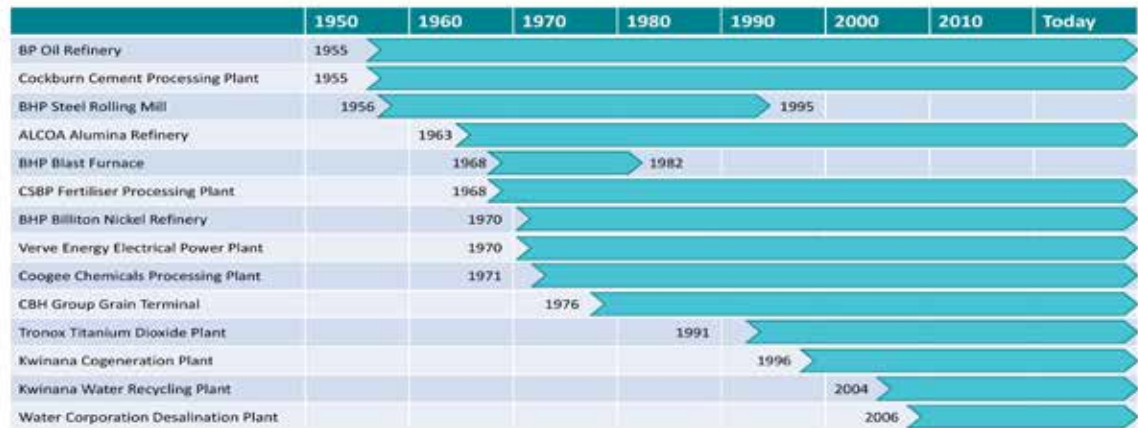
| | 1950 | 1960 | 1970 | 1980 | 1990 | 2000 | 2010 | Today |
|---|---|---|---|---|---|---|---|---|
| BP Oil Refinery | 1955 | | | | | | | |
| Cockburn Cement Processing Plant | 1955 | | | | | | | |
| BHP Steel Rolling Mill | 1956 | | | | 1995 | | | |
| ALCOA Alumina Refinery | | 1963 | | | | | | |
| BHP Blast Furnace | | 1968 | | 1982 | | | | |
| CSBP Fertiliser Processing Plant | | 1968 | | | | | | |
| BHP Billiton Nickel Refinery | | | 1970 | | | | | |
| Verve Energy Electrical Power Plant | | | 1970 | | | | | |
| Coogee Chemicals Processing Plant | | | 1971 | | | | | |
| CBH Group Grain Terminal | | | 1976 | | | | | |
| Tronox Titanium Dioxide Plant | | | | 1991 | | | | |
| Kwinana Cogeneration Plant | | | | | 1996 | | | |
| Kwinana Water Recycling Plant | | | | | | 2004 | | |
| Water Corporation Desalination Plant | | | | | | 2006 | | |